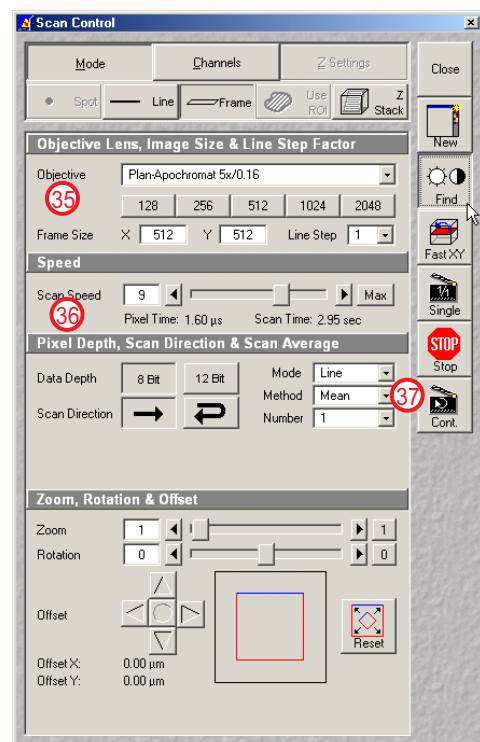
Scan Control

Mode | Channels | Z Settings

Spot | Line | Frame | Use ROI | Z Stack

Close

New

Find

Fast XY

Single

STOP
Stop

Cont.

Objective Lens, Image Size & Line Step Factor

Objective | Plan-Apochromat 5x/0.16

35

128 | 256 | 512 | 1024 | 2048

Frame Size X 512 Y 512 Line Step 1

Speed

Scan Speed 9 Max

36

Pixel Time: 1.60 µs Scan Time: 2.95 sec

Pixel Depth, Scan Direction & Scan Average

Data Depth 8 Bit 12 Bit

Mode Line

Method Mean

37

Scan Direction

Number 1

Zoom, Rotation & Offset

Zoom 1 1

Rotation 0 0

Offset

Reset

Offset X: 0.00 µm
Offset Y: 0.00 µm